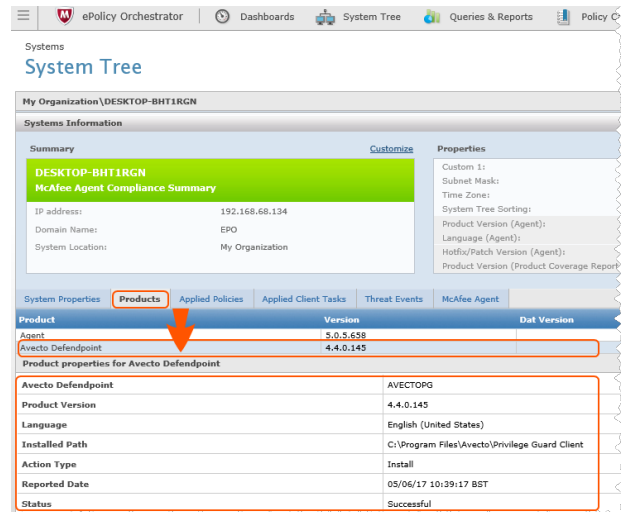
ePolicy Orchestrator | Dashboards | System Tree | Queries & Reports | Policy C

Systems
System Tree

My Organization\DESKTOP-BHT1RGN

Systems Information

Summary Customize

DESKTOP-BHT1RGN
McAfee Agent Compliance Summary

IP address: 192.168.68.134
Domain Name: EPO
System Location: My Organization

Properties
Custom 1:
Subnet Mask:
Time Zone:
System Tree Sorting:
Product Version (Agent):
Language (Agent):
Hotfix/Patch Version (Agent):
Product Version (Product Coverage Report

System Properties | Products | Applied Policies | Applied Client Tasks | Threat Events | McAfee Agent

| Product | Version | Dat Version |
|---|---|---|
| Agent | 5.0.5.658 | |
| Avecto Defendpoint | 4.4.0.145 | |

Product properties for Avecto Defendpoint

| | |
|---|---|
| Avecto Defendpoint | AVECTOPG |
| Product Version | 4.4.0.145 |
| Language | English (United States) |
| Installed Path | C:\Program Files\Avecto\Privilege Guard Client |
| Action Type | Install |
| Reported Date | 05/06/17 10:39:17 BST |
| Status | Successful |